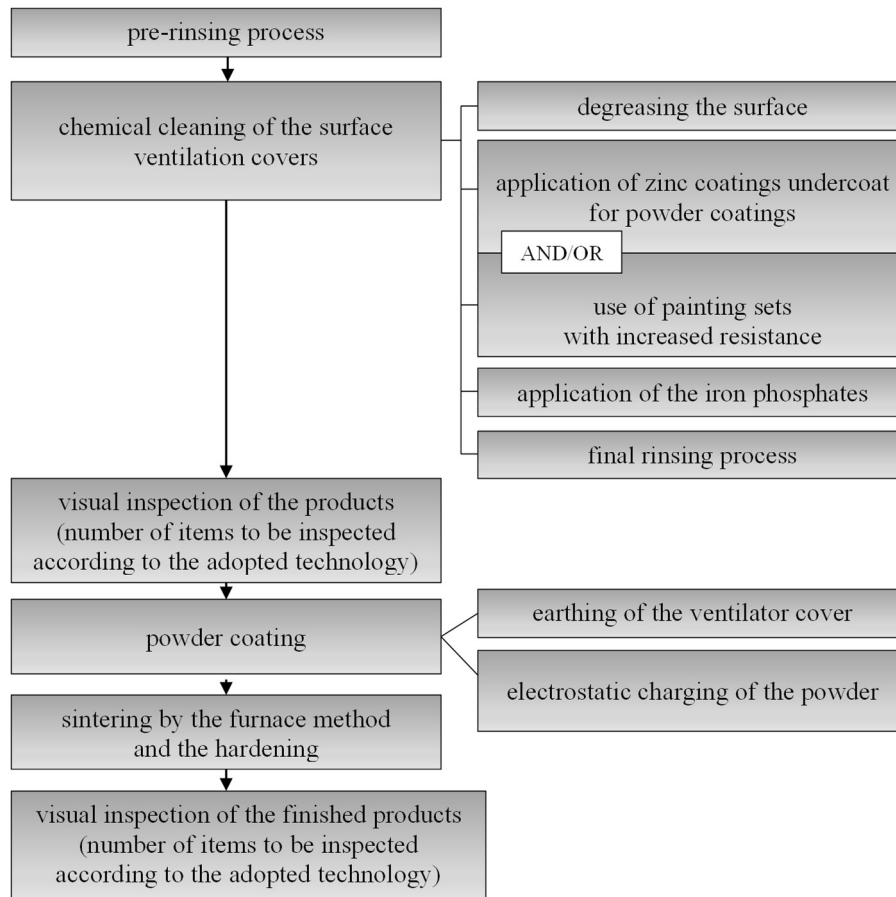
pre-rinsing process

chemical cleaning of the surface ventilation covers

degreasing the surface

application of zinc coatings undercoat for powder coatings

AND/OR

use of painting sets with increased resistance

application of the iron phosphates

final rinsing process

visual inspection of the products (number of items to be inspected according to the adopted technology)

powder coating

earthing of the ventilator cover

electrostatic charging of the powder

sintering by the furnace method and the hardening

visual inspection of the finished products (number of items to be inspected according to the adopted technology)